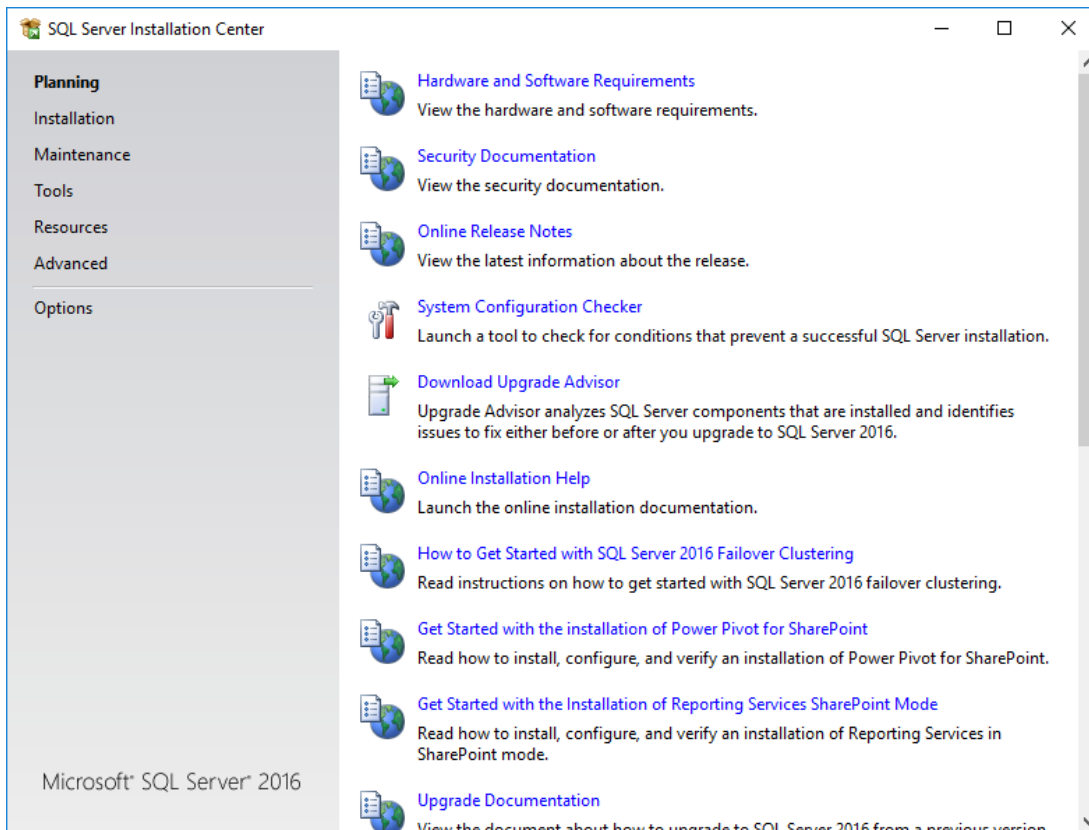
SQL Server Installation Center

Planning
Installation
Maintenance
Tools
Resources
Advanced
Options

Microsoft® SQL Server® 2016

Hardware and Software Requirements
View the hardware and software requirements.

Security Documentation
View the security documentation.

Online Release Notes
View the latest information about the release.

System Configuration Checker
Launch a tool to check for conditions that prevent a successful SQL Server installation.

Download Upgrade Advisor
Upgrade Advisor analyzes SQL Server components that are installed and identifies issues to fix either before or after you upgrade to SQL Server 2016.

Online Installation Help
Launch the online installation documentation.

How to Get Started with SQL Server 2016 Failover Clustering
Read instructions on how to get started with SQL Server 2016 failover clustering.

Get Started with the installation of Power Pivot for SharePoint
Read how to install, configure, and verify an installation of Power Pivot for SharePoint.

Get Started with the Installation of Reporting Services SharePoint Mode
Read how to install, configure, and verify an installation of Reporting Services in SharePoint mode.

Upgrade Documentation
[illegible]